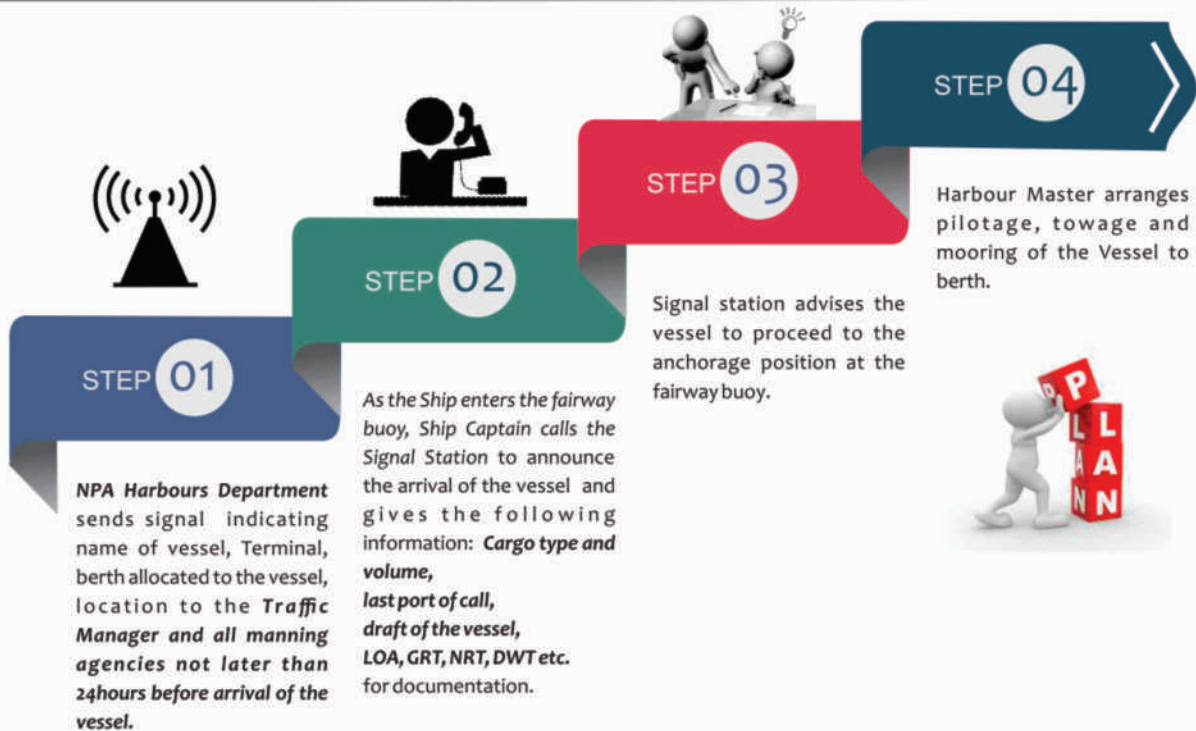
STEP 04

Harbour Master arranges pilotage, towage and mooring of the Vessel to berth.

STEP 03

Signal station advises the vessel to proceed to the anchorage position at the fairway buoy.

STEP 02

As the Ship enters the fairway buoy, Ship Captain calls the Signal Station to announce the arrival of the vessel and gives the following information: Cargo type and volume,
last port of call,
draft of the vessel,
LOA, GRT, NRT, DWT etc.
for documentation.

STEP 01

NPA Harbours Department sends signal indicating name of vessel, Terminal, berth allocated to the vessel, location to the Traffic Manager and all manning agencies not later than 24hours before arrival of the vessel.

P L A N P L A N